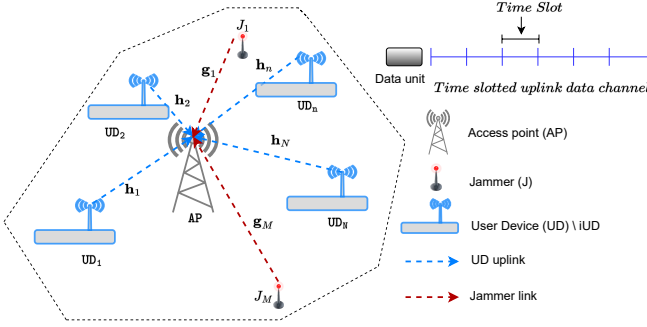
$J_1$

$\mathbf{g}_1$

$\mathbf{h}_n$

$\mathbf{h}_2$

UD$_n$

UD$_2$

$\mathbf{h}_N$

$\mathbf{h}_1$

UD$_N$

AP

UD$_1$

$\mathbf{g}_M$

$J_M$

Time Slot

Data unit

Time slotted uplink data channel

Access point (AP)

Jammer (J)

User Device (UD) \ iUD

UD uplink

Jammer link